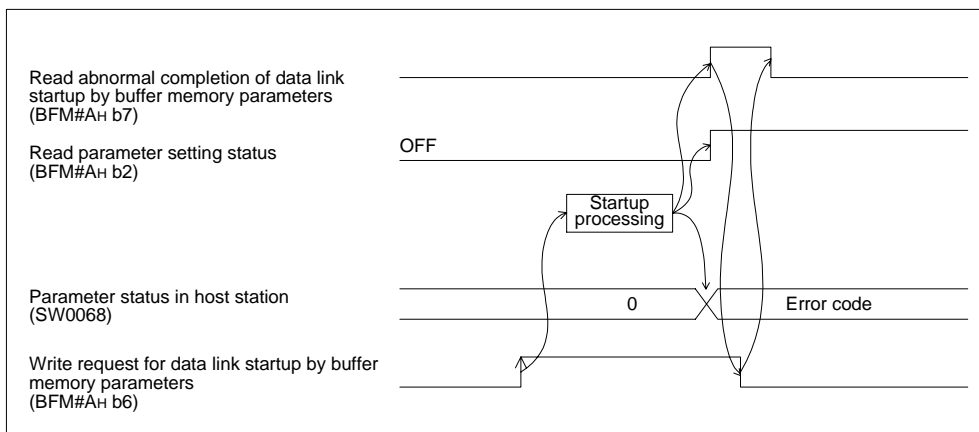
Read abnormal completion of data link startup by buffer memory parameters (BFM#$A_H$ b7)

Read parameter setting status (BFM#$A_H$ b2)

OFF

Startup processing

Parameter status in host station (SW0068)

0

Error code

Write request for data link startup by buffer memory parameters (BFM#$A_H$ b6)